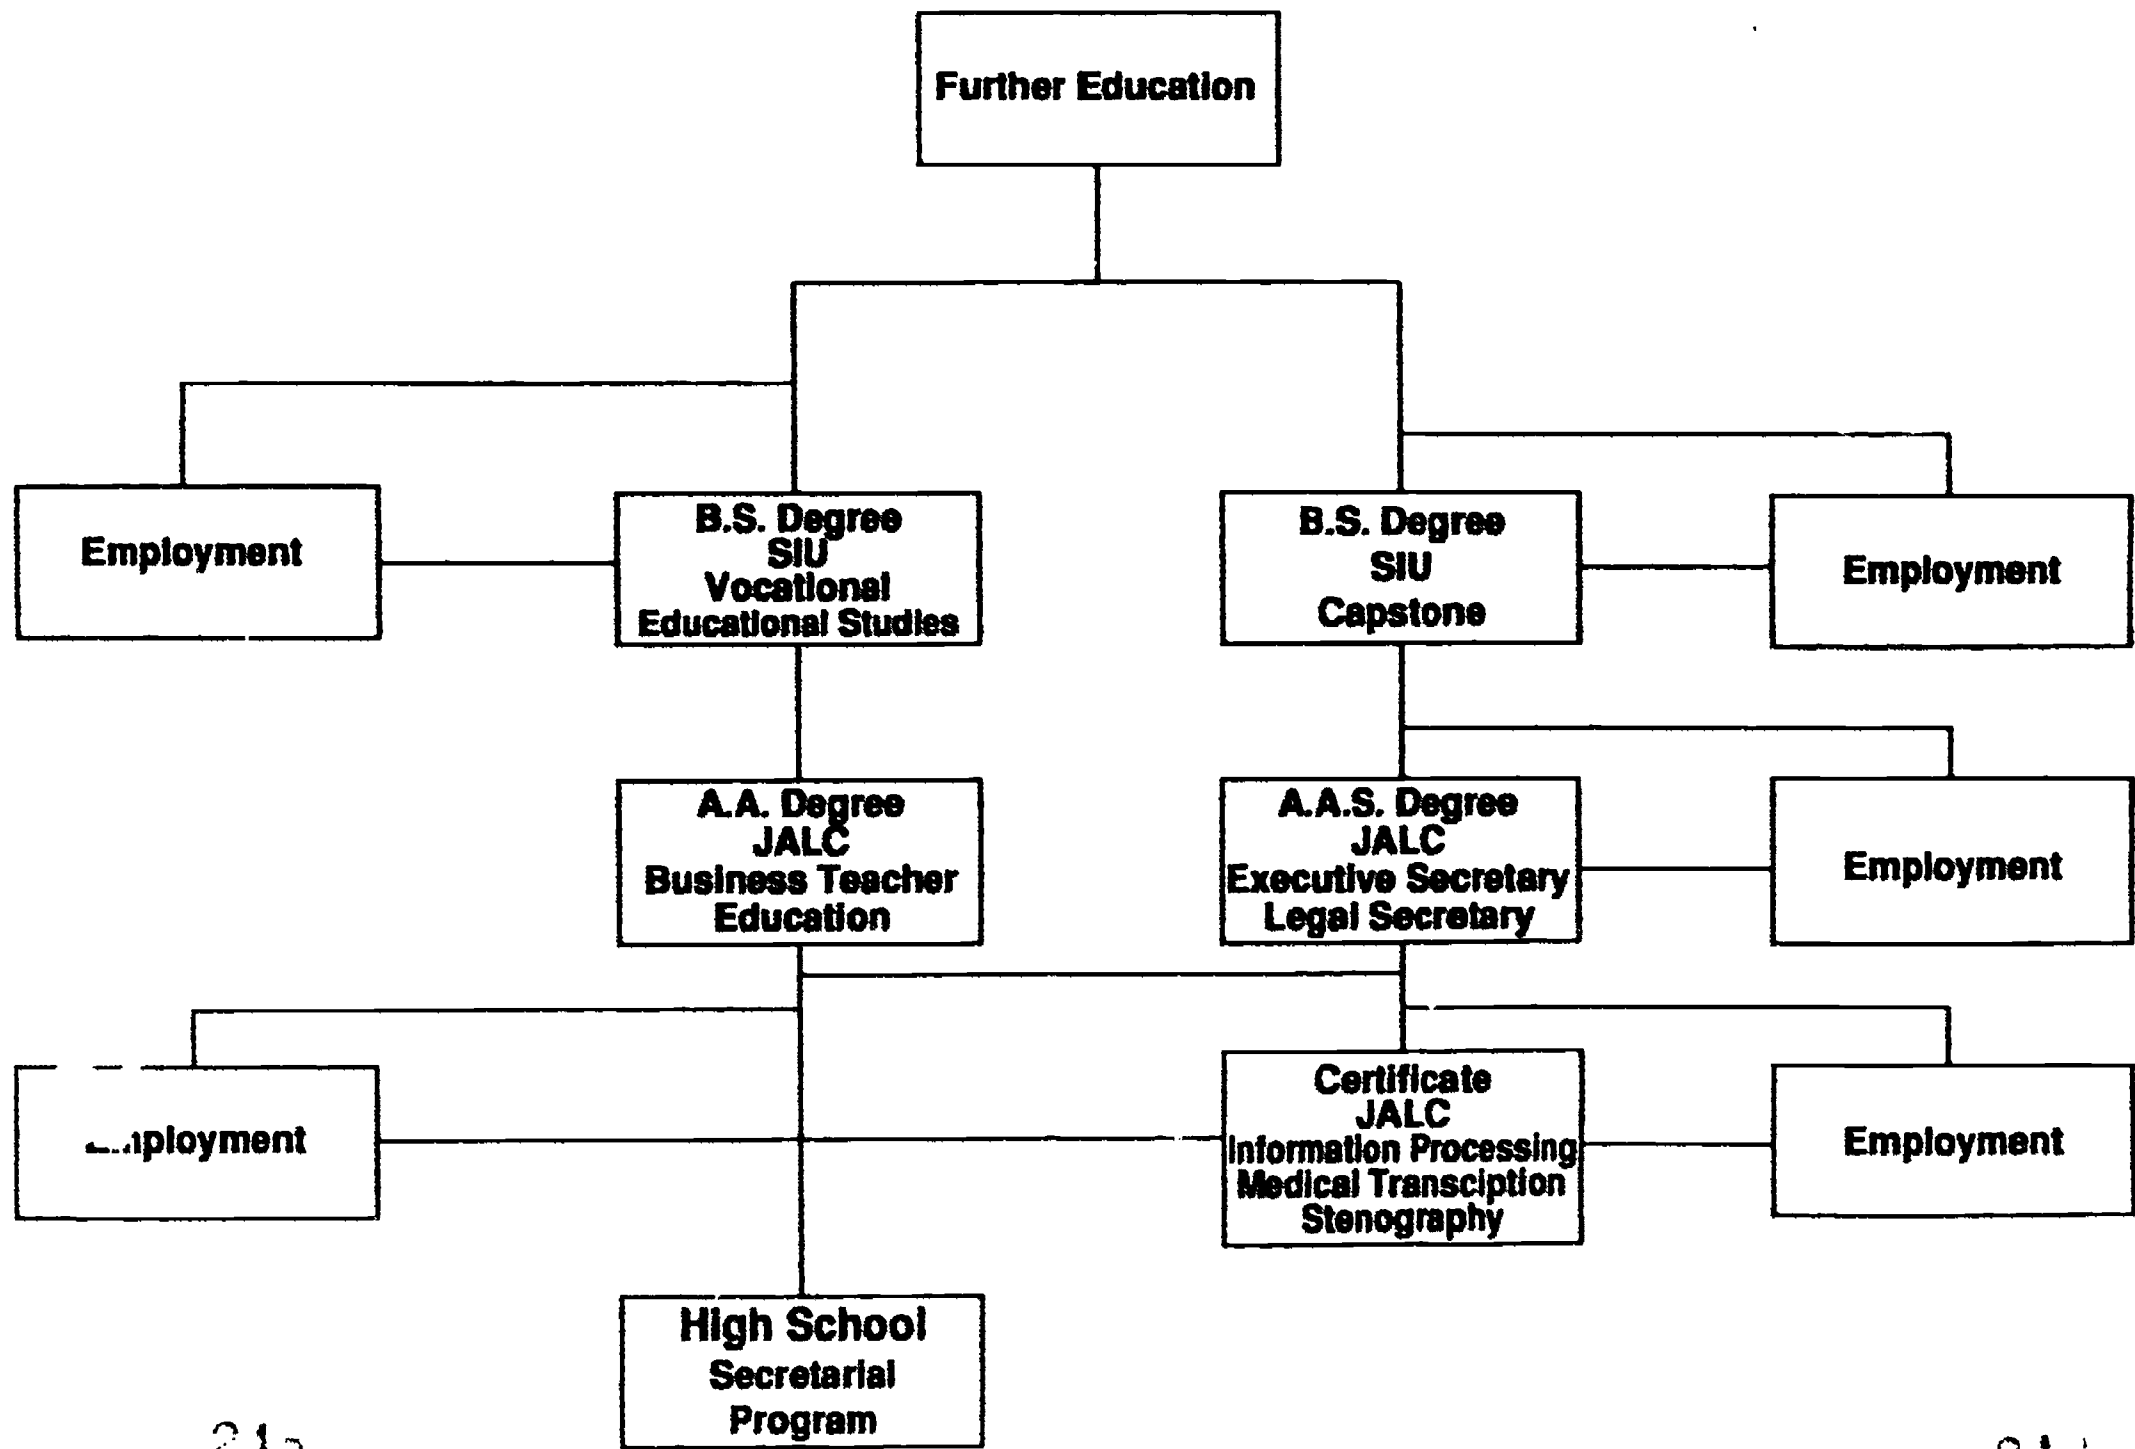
Further Education

Employment

B.S. Degree
SIU
Vocational
Educational Studies

B.S. Degree
SIU
Capstone

Employment

A.A. Degree
JALC
Business Teacher
Education

A.A.S. Degree
JALC
Executive Secretary
Legal Secretary

Employment

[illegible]nployment

Certificate
JALC
Information Processing
Medical Transciption
Stenography

Employment

High School
Secretarial
Program

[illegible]

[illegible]